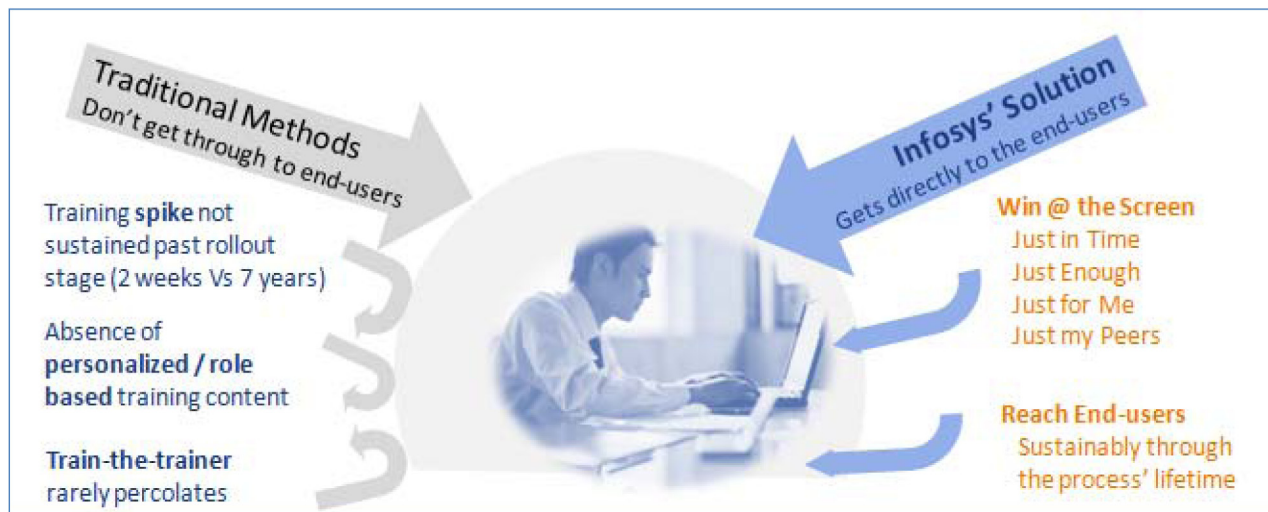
Traditional Methods
Don't get through to end-users

Training spike not sustained past rollout stage (2 weeks Vs 7 years)

Absence of personalized / role based training content

Train-the-trainer rarely percolates

Infosys' Solution
Gets directly to the end-users

Win @ the Screen
Just in Time
Just Enough
Just for Me
Just my Peers

Reach End-users
Sustainably through the process' lifetime